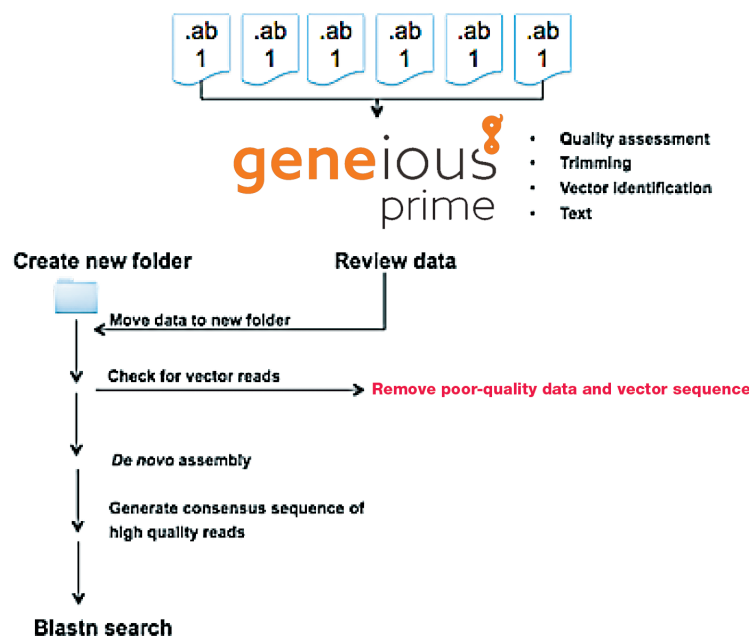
.ab 1

.ab 1

.ab 1

.ab 1

.ab 1

.ab 1

geneious prime

- Quality assessment
- Trimming
- Vector identification
- Text

Create new folder

Review data

Move data to new folder

Check for vector reads

Remove poor-quality data and vector sequence

*De novo* assembly

Generate consensus sequence of high quality reads

Blastn search